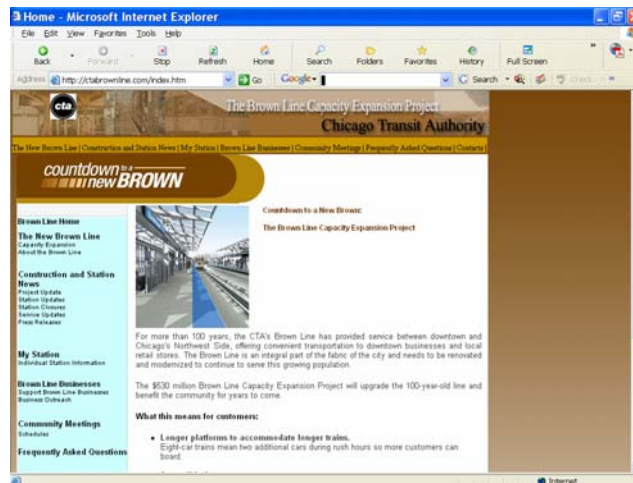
Home - Microsoft Internet Explorer

File Edit View Favorites Tools Help

Back Forward Stop Refresh Home Search Folders Favorites History Full Screen

Address http://ctabrownline.com/index.htm Go Google Search Check

cta The Brown Line Capacity Expansion Project Chicago Transit Authority

The New Brown Line | Construction and Station News | My Station | Brown Line Businesses | Community Meetings | Frequently Asked Questions | Contacts

countdown to a new BROWN

Brown Line Home

The New Brown Line
Capacity Expansion
About the Brown Line

Construction and Station News
Project Update
Station Updates
Station Closures
Service Updates
Press Releases

My Station
Individual Station Information

Brown Line Businesses
Support Brown Line Businesses
Business Outreach

Community Meetings
Schedules

Frequently Asked Questions

Countdown to a New Brown:

The Brown Line Capacity Expansion Project

For more than 100 years, the CTA's Brown Line has provided service between downtown and Chicago's Northwest Side, offering convenient transportation to downtown businesses and local retail stores. The Brown Line is an integral part of the fabric of the city and needs to be renovated and modernized to continue to serve this growing population.

The $530 million Brown Line Capacity Expansion Project will upgrade the 100-year-old line and benefit the community for years to come.

What this means for customers:

• Longer platforms to accommodate longer trains.
Eight-car trains mean two additional cars during rush hours so more customers can board.

Internet